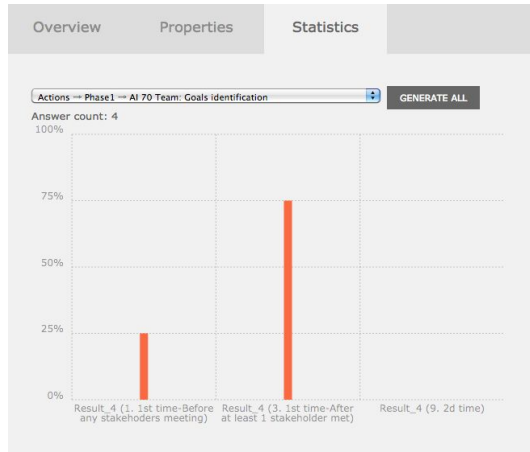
Overview Properties Statistics

Actions → Phase1 → AI 70 Team: Goals identification

GENERATE ALL

Answer count: 4

100%

75%

50%

25%

0%

Result_4 (1. 1st time-Before any stakehoders meeting)

Result_4 (3. 1st time-After at least 1 stakeholder met)

Result_4 (9. 2d time)